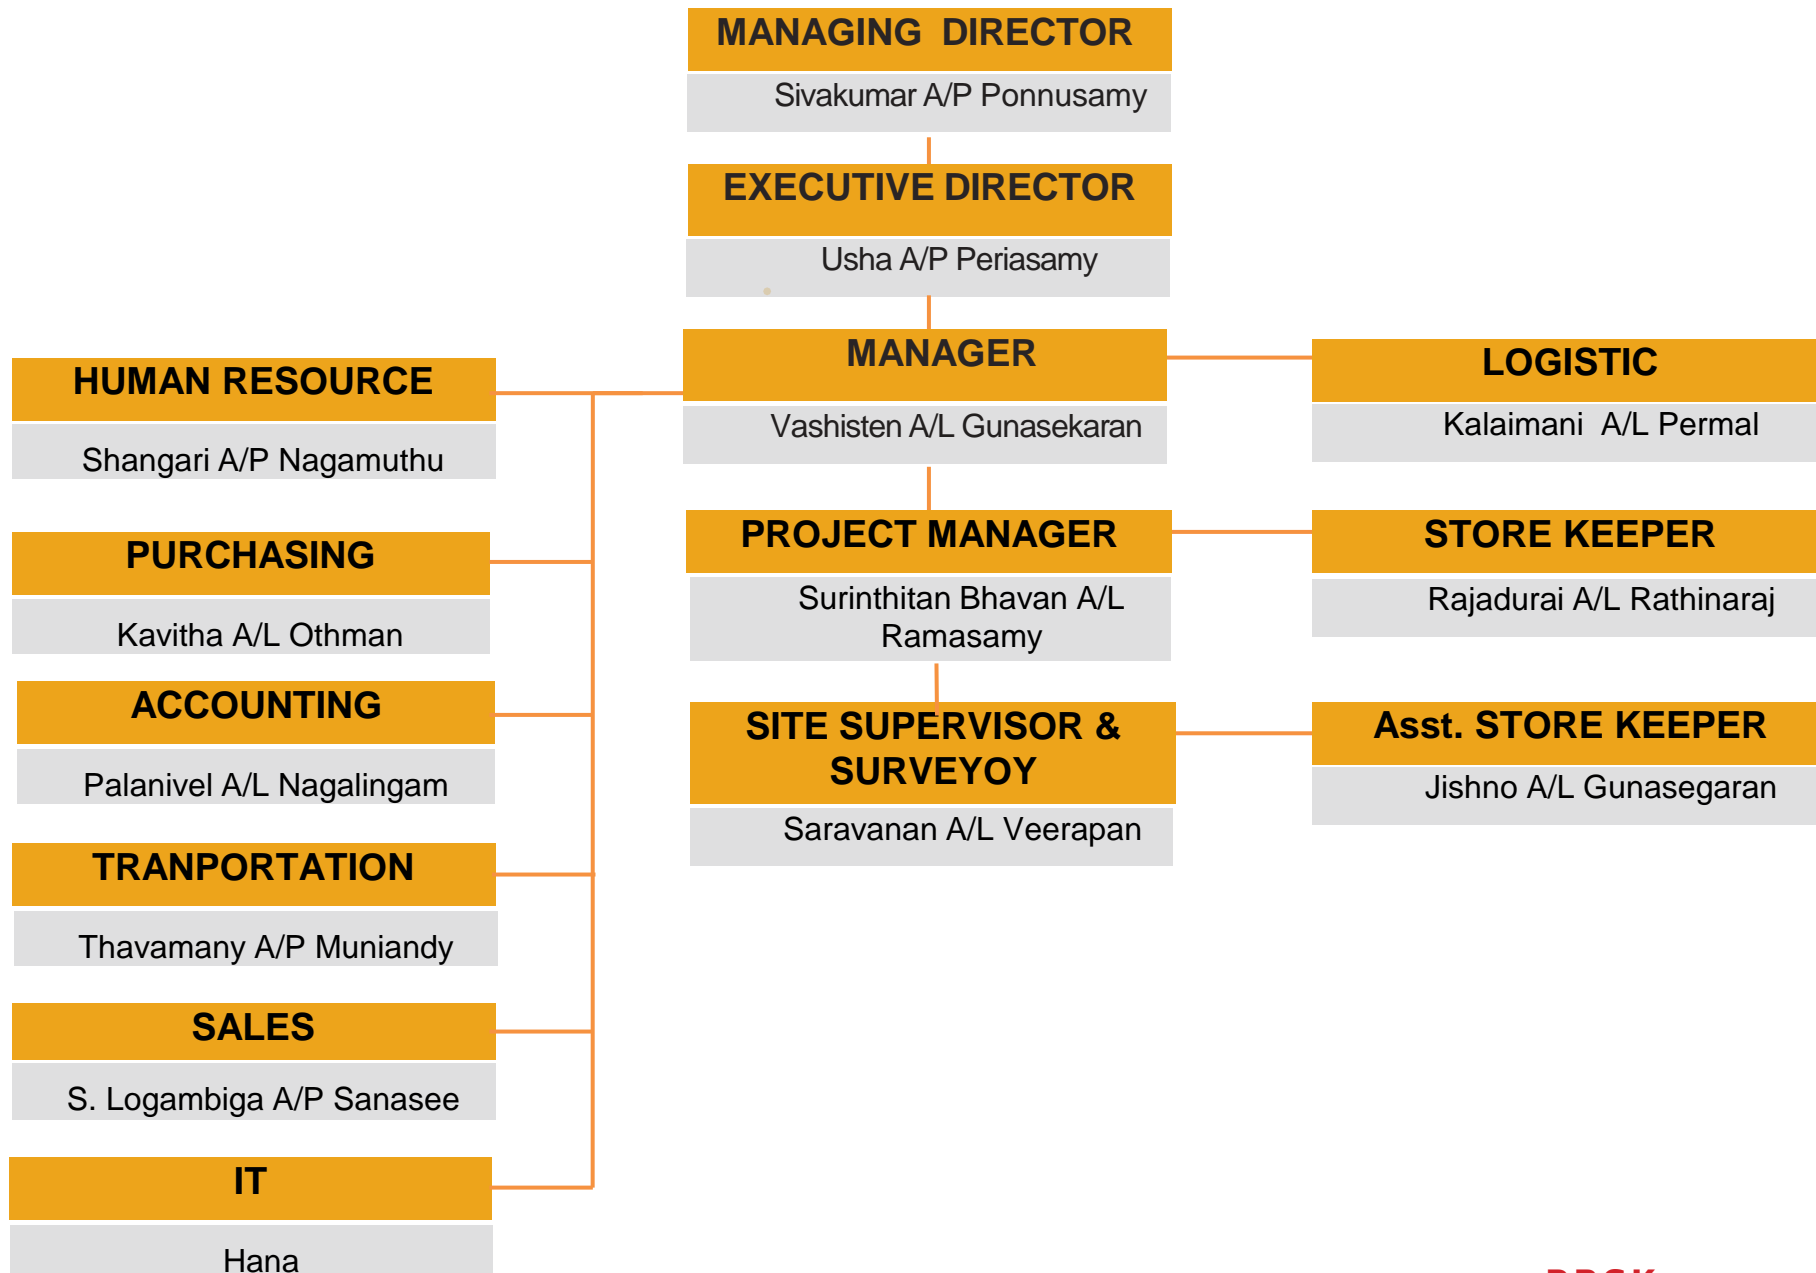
MANAGING DIRECTOR
Sivakumar A/P Ponnusamy

EXECUTIVE DIRECTOR
Usha A/P Periasamy

MANAGER
Vashisten A/L Gunasekaran

HUMAN RESOURCE
Shangari A/P Nagamuthu

LOGISTIC
Kalaimani A/L Permal

PURCHASING
Kavitha A/L Othman

PROJECT MANAGER
Surinthitan Bhavan A/L Ramasamy

STORE KEEPER
Rajadurai A/L Rathinaraj

ACCOUNTING
Palanivel A/L Nagalingam

SITE SUPERVISOR & SURVEYOY
Saravanan A/L Veerapan

Asst. STORE KEEPER
Jishno A/L Gunasegaran

TRANPORTATION
Thavamany A/P Muniandy

SALES
S. Logambiga A/P Sanasee

IT
Hana

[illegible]